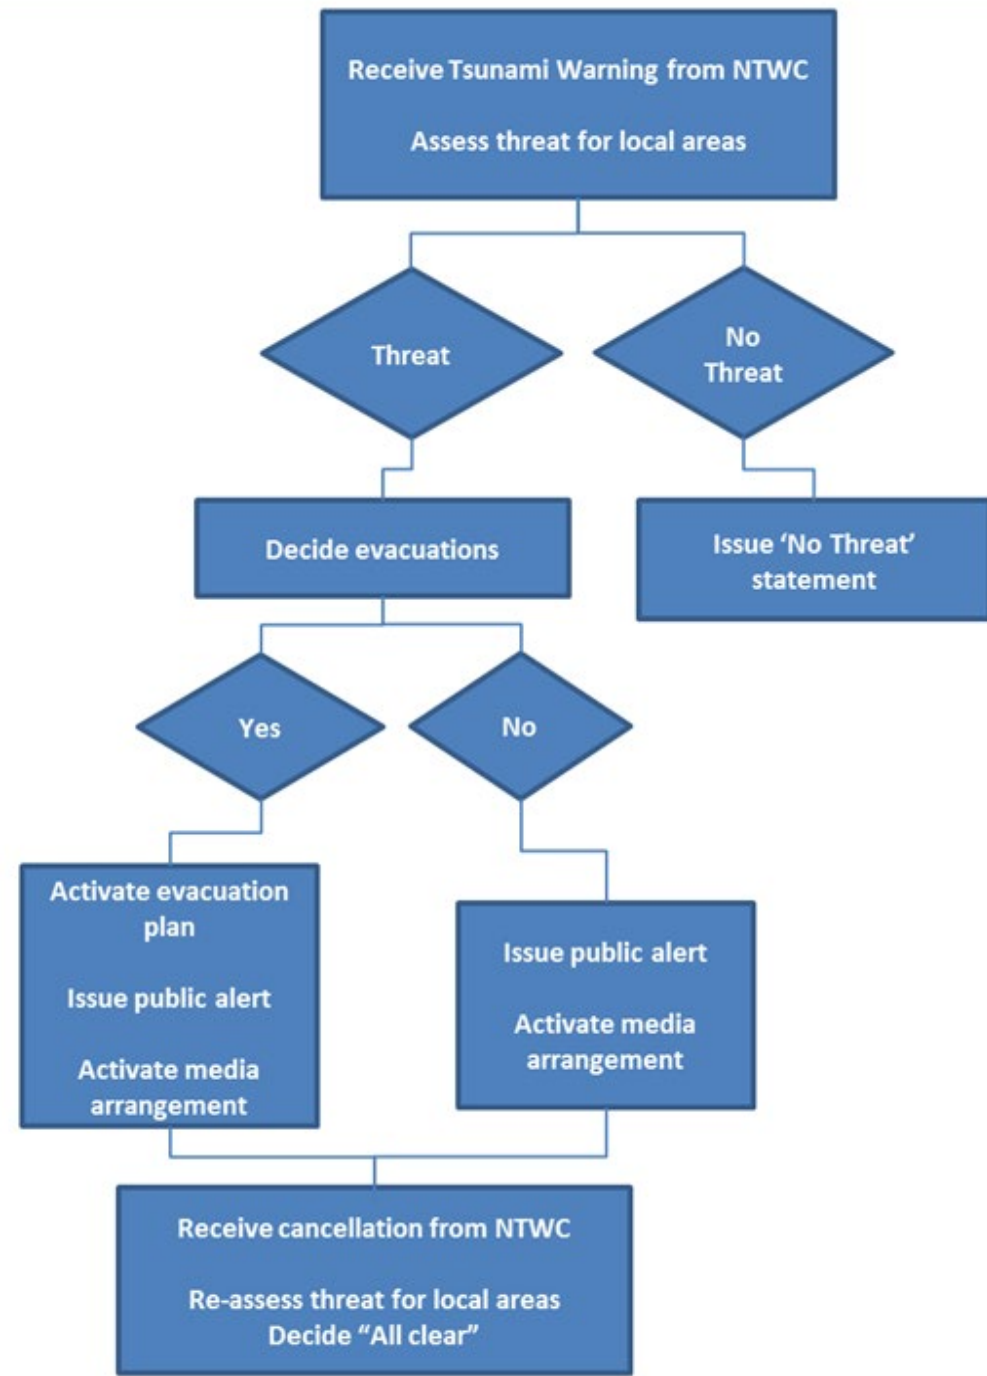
Receive Tsunami Warning from NTWC

Assess threat for local areas

Threat

No Threat

Decide evacuations

Issue 'No Threat' statement

Yes

No

Activate evacuation plan

Issue public alert

Activate media arrangement

Issue public alert

Activate media arrangement

Receive cancellation from NTWC

Re-assess threat for local areas
Decide "All clear"